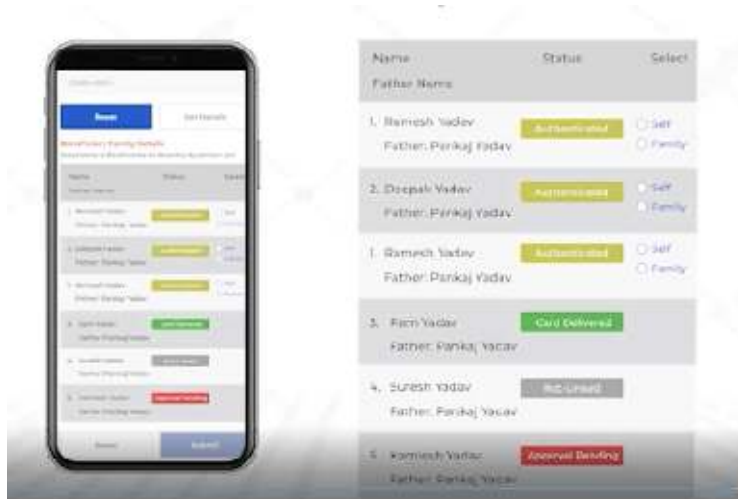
Name
Father Name

Status

Select

1. Ramesh Yadav
Father: Pankaj Yadav

Authenticated

Self
Family

2. Deepak Yadav
Father: Pankaj Yadav

Authenticated

Self
Family

1. Ramesh Yadav
Father: Pankaj Yadav

Authenticated

Self
Family

3. Ram Yadav
Father: Pankaj Yadav

Card Delivered

4. Suresh Yadav
Father: Pankaj Yadav

Not Linked

5. Kamlesh Yadav
Father: Pankaj Yadav

Approval Pending